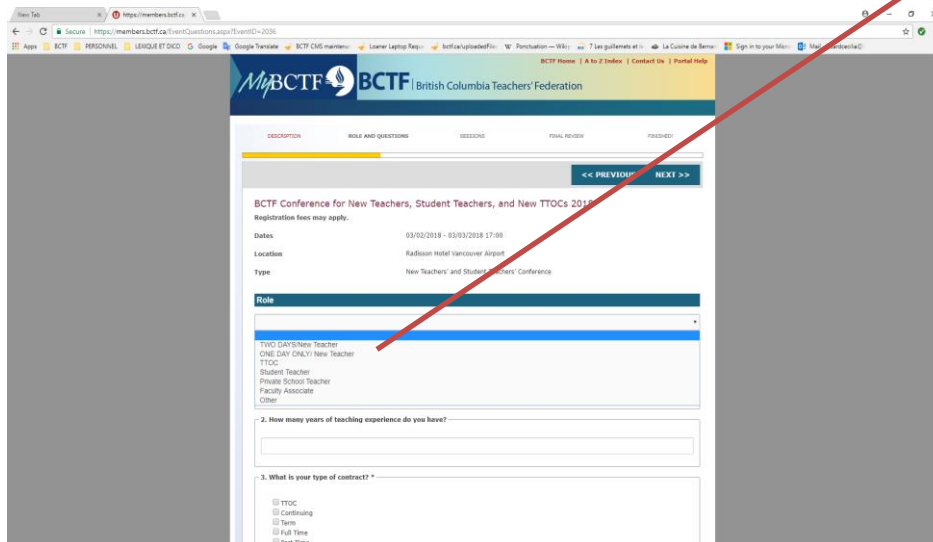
New Tab × https://members.bctf.ca ×

Secure | https://members.bctf.ca/EventQuestions.aspx?EventID=2036

Apps BCTF PERSONNEL LEXIQUE ET DICO Google Google Translate BCTF CMS maintenance Loaner Laptop Requ bctf.ca/uploadedFile W Ponctuation — Wiki 7 Les guillemets et le La Cuisine de Bernar Sign in to your Micro Mail

BCTF Home | A to Z Index | Contact Us | Portal Help

MyBCTF BCTF | British Columbia Teachers' Federation

DESCRIPTION ROLE AND QUESTIONS SESSIONS FINAL REVIEW FINISHED!

<< PREVIOUS NEXT >>

BCTF Conference for New Teachers, Student Teachers, and New TTOCs 2018

Registration fees may apply.

Dates 03/02/2018 - 03/03/2018 17:00

Location Radisson Hotel Vancouver Airport

Type New Teachers' and Student Teachers' Conference

Role

TWO DAYS/New Teacher
ONE DAY ONLY/ New Teacher
TTOC
Student Teacher
Private School Teacher
Faculty Associate
Other

2. How many years of teaching experience do you have?

3. What is your type of contract? *

TTOC
Continuing
Term
Full Time
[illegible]